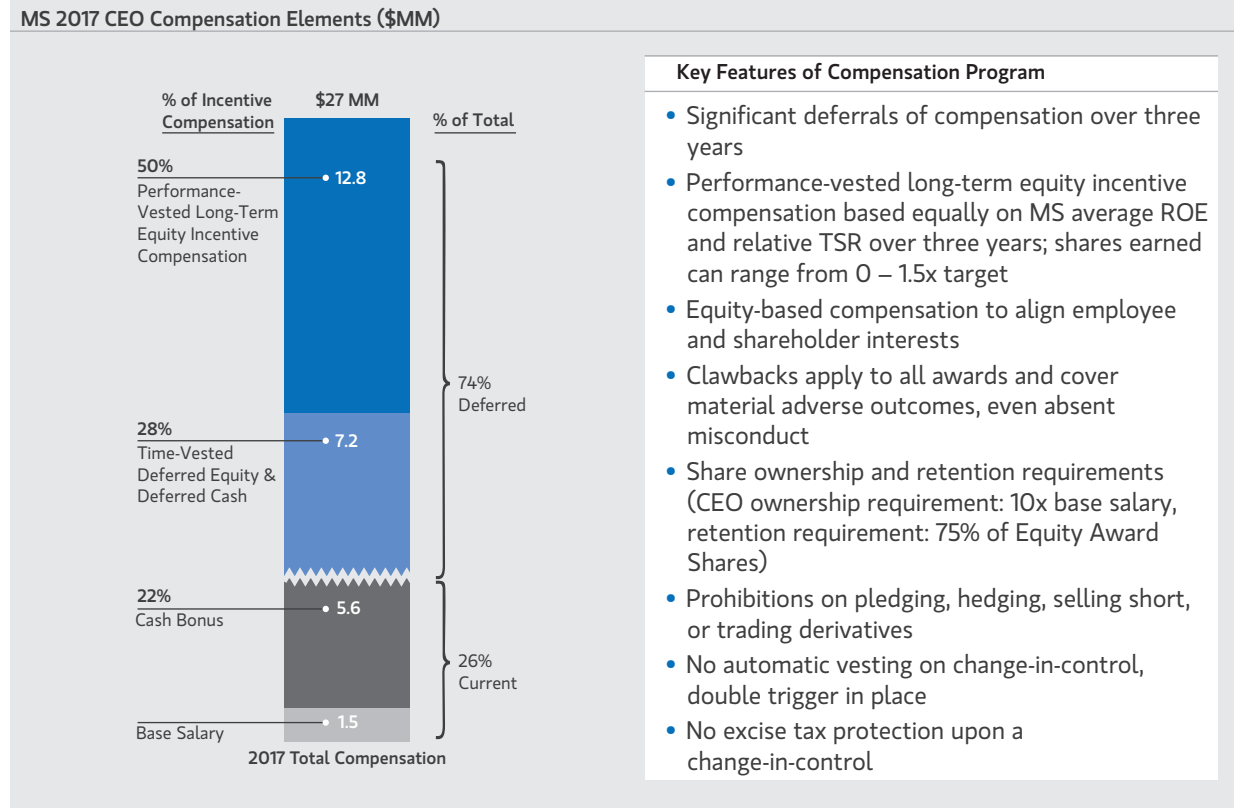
MS 2017 CEO Compensation Elements ($MM)

% of Incentive Compensation

$27 MM

% of Total

50%
Performance-Vested Long-Term Equity Incentive Compensation

12.8

28%
Time-Vested Deferred Equity & Deferred Cash

7.2

74%
Deferred

22%
Cash Bonus

5.6

Base Salary

1.5

26%
Current

2017 Total Compensation

Key Features of Compensation Program

• Significant deferrals of compensation over three years
• Performance-vested long-term equity incentive compensation based equally on MS average ROE and relative TSR over three years; shares earned can range from 0 – 1.5x target
• Equity-based compensation to align employee and shareholder interests
• Clawbacks apply to all awards and cover material adverse outcomes, even absent misconduct
• Share ownership and retention requirements (CEO ownership requirement: 10x base salary, retention requirement: 75% of Equity Award Shares)
• Prohibitions on pledging, hedging, selling short, or trading derivatives
• No automatic vesting on change-in-control, double trigger in place
• No excise tax protection upon a change-in-control